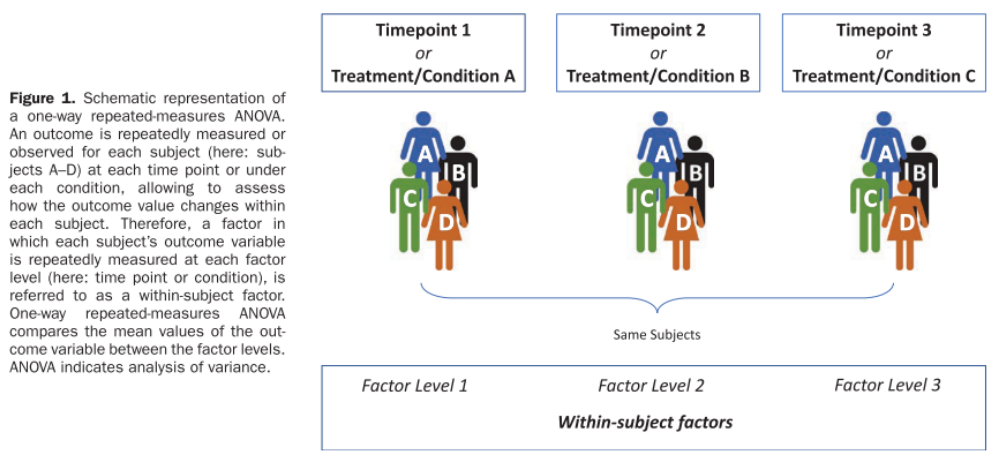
Figure 1. Schematic representation of a one-way repeated-measures ANOVA. An outcome is repeatedly measured or observed for each subject (here: subjects A–D) at each time point or under each condition, allowing to assess how the outcome value changes within each subject. Therefore, a factor in which each subject's outcome variable is repeatedly measured at each factor level (here: time point or condition), is referred to as a within-subject factor. One-way repeated-measures ANOVA compares the mean values of the outcome variable between the factor levels. ANOVA indicates analysis of variance.

Timepoint 1
or
Treatment/Condition A

Timepoint 2
or
Treatment/Condition B

Timepoint 3
or
Treatment/Condition C

A B C D

A B C D

A B C D

Same Subjects

Factor Level 1

Factor Level 2

Factor Level 3

Within-subject factors